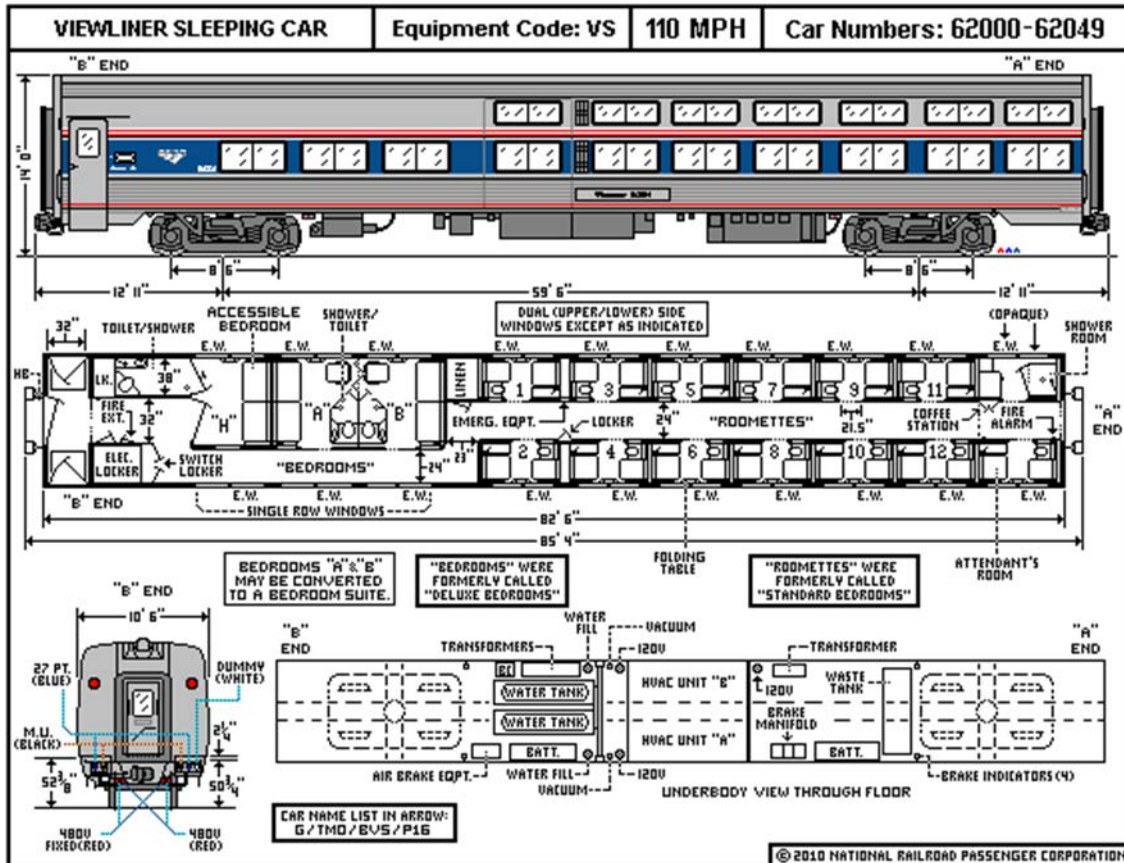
| VIEWLINER SLEEPING CAR | Equipment Code: VS | 110 MPH | Car Numbers: 62000-62049 |
|---|---|---|---|

"B" END

"A" END

14' 0"

8' 6"

8' 6"

12' 11"

59' 6"

12' 11"

32"

TOILET/SHOWER

ACCESSIBLE BEDROOM

SHOWER/ TOILET

DUAL (UPPER/LOWER) SIDE WINDOWS EXCEPT AS INDICATED

(OPAQUE)

SHOWER ROOM

E.W. E.W. E.W. E.W. E.W. E.W. E.W. E.W. E.W. E.W.

HB

LK.

38"

LINEN

1 3 5 7 9 11

FIRE EXT.

32"

"H"

"A"

"B"

EMERG. EQPT.

LOCKER

24"

"ROOMETTES"

21.5"

COFFEE STATION

FIRE ALARM

"A" END

ELEC. LOCKER

SWITCH LOCKER

"BEDROOMS"

24"

23"

2 4 6 8 10 12

"B" END

E.W. E.W. E.W. E.W. E.W. E.W. E.W. E.W. E.W. E.W.

SINGLE ROW WINDOWS

82' 6"

85' 4"

FOLDING TABLE

ATTENDANT'S ROOM

BEDROOMS "A" & "B" MAY BE CONVERTED TO A BEDROOM SUITE.

"BEDROOMS" WERE FORMERLY CALLED "DELUXE BEDROOMS"

"ROOMETTES" WERE FORMERLY CALLED "STANDARD BEDROOMS"

"B" END

10' 6"

27 PT. (BLUE)

DUMMY (WHITE)

M.U. (BLACK)

$24\frac{1}{4}$"

$52\frac{3}{8}$"

$50\frac{3}{4}$"

480V FIXED(RED)

480V (RED)

"B" END

TRANSFORMERS

WATER FILL

VACUUM

120V

EC

WATER TANK

WATER TANK

BATT.

HVAC UNIT "B"

HVAC UNIT "A"

AIR BRAKE EQPT.

WATER FILL

VACUUM

120V

TRANSFORMER

120V

WASTE TANK

BRAKE MANIFOLD

BATT.

"A" END

BRAKE INDICATORS (4)

UNDERBODY VIEW THROUGH FLOOR

CAR NAME LIST IN ARROW: G/TMO/BVS/P16

© 2010 NATIONAL RAILROAD PASSENGER CORPORATION